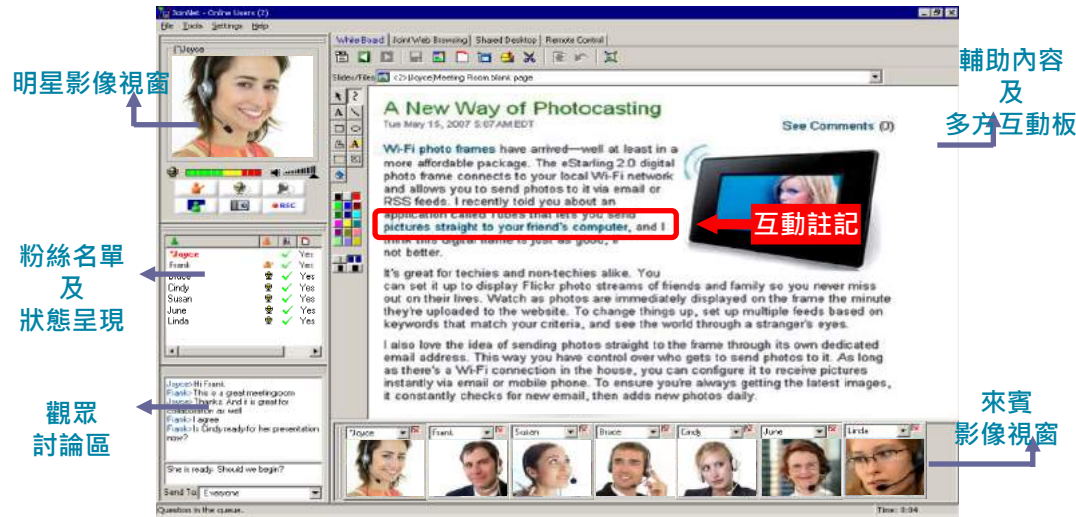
JoinNet - Online Users (7)

File Tools Settings Help

明星影像視窗

Joyce

RSC

粉絲名單
及
狀態呈現

| | | | |
|---|---|---|---|
| *Joyce | | | Yes |
| Frank | | | Yes |
| Bruce | | | Yes |
| Cindy | | | Yes |
| Susan | | | Yes |
| June | | | Yes |
| Linda | | | Yes |

觀眾
討論區

Joyce>Hi Frank
Frank>This is a great meeting room
Joyce>Thanks. And it is great for collaboration as well
Frank>I agree
Frank>Is Cindy ready for her presentation now?

She is ready. Should we begin?

Send To: Everyone

Question in the queue.

White Board | Joint Web Browsing | Shared Desktop | Remote Control

Slides/Files <2> Joyce Meeting Room blank page

輔助內容
及
多方互動板

A New Way of Photocasting

Tue May 15, 2007 5:07AM EDT

See Comments (0)

Wi-Fi photo frames have arrived—well at least in a more affordable package. The eStarling 2.0 digital photo frame connects to your local Wi-Fi network and allows you to send photos to it via email or RSS feeds. I recently told you about an application called Tubes that lets you send pictures straight to your friend's computer, and I think this digital frame is just as good, if not better.

互動註記

It's great for techies and non-techies alike. You can set it up to display Flickr photo streams of friends and family so you never miss out on their lives. Watch as photos are immediately displayed on the frame the minute they're uploaded to the website. To change things up, set up multiple feeds based on keywords that match your criteria, and see the world through a stranger's eyes.

I also love the idea of sending photos straight to the frame through its own dedicated email address. This way you have control over who gets to send photos to it. As long as there's a Wi-Fi connection in the house, you can configure it to receive pictures instantly via email or mobile phone. To ensure you're always getting the latest images, it constantly checks for new email, then adds new photos daily.

Joyce Frank Susan Bruce Cindy June Linda

來賓
影像視窗

Time: 0:04